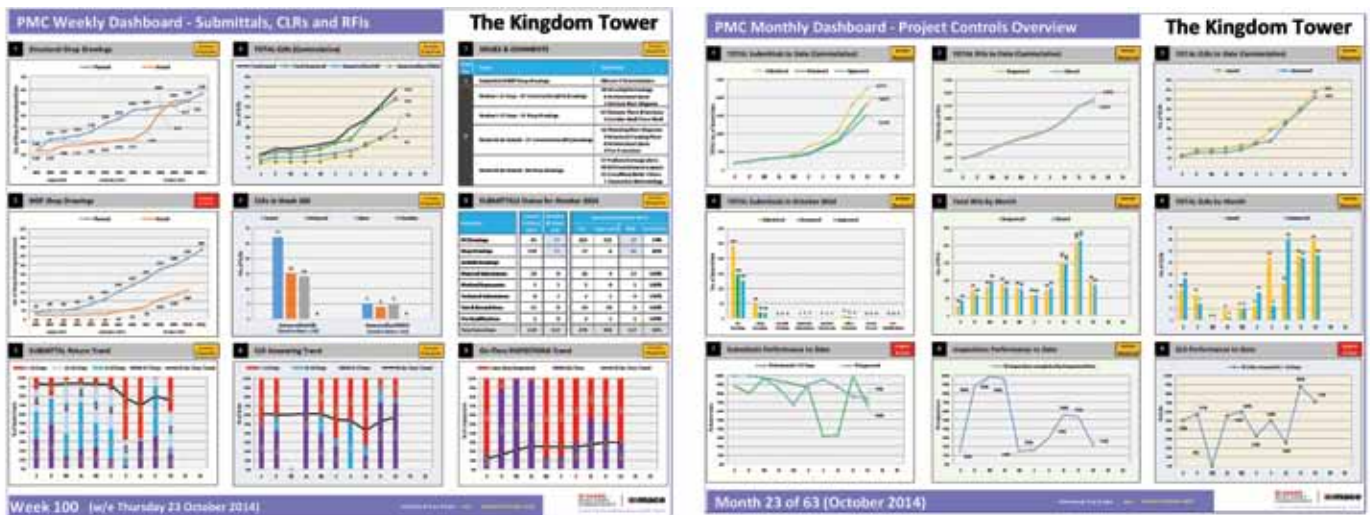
PMC Weekly Dashboard - Submittals, CLRs and RFIs

The Kingdom Tower

Structural Shop Drawings

TOTAL CLRs (Cumulative)

ISSUES & COMMENTS

MEP Shop Drawings

CLRs in Week 100

SUBMITTALS Status for October 2014

SUBMITTALS Return Trend

CLR Answering Trend

Site Obs. INSPECTIONS Trend

Week 100 (w/e Thursday 23 October 2014)

PMC Monthly Dashboard - Project Controls Overview

The Kingdom Tower

TOTAL Submittals to Date (Cumulative)

TOTAL RFIs to Date (Cumulative)

TOTAL CLRs to Date (Cumulative)

TOTAL Submittals in October 2014

Total RFIs by Month

TOTAL CLRs by Month

Submittals Performance to Date

Inspection Performance to Date

CLR Performance to Date

Month 23 of 63 (October 2014)